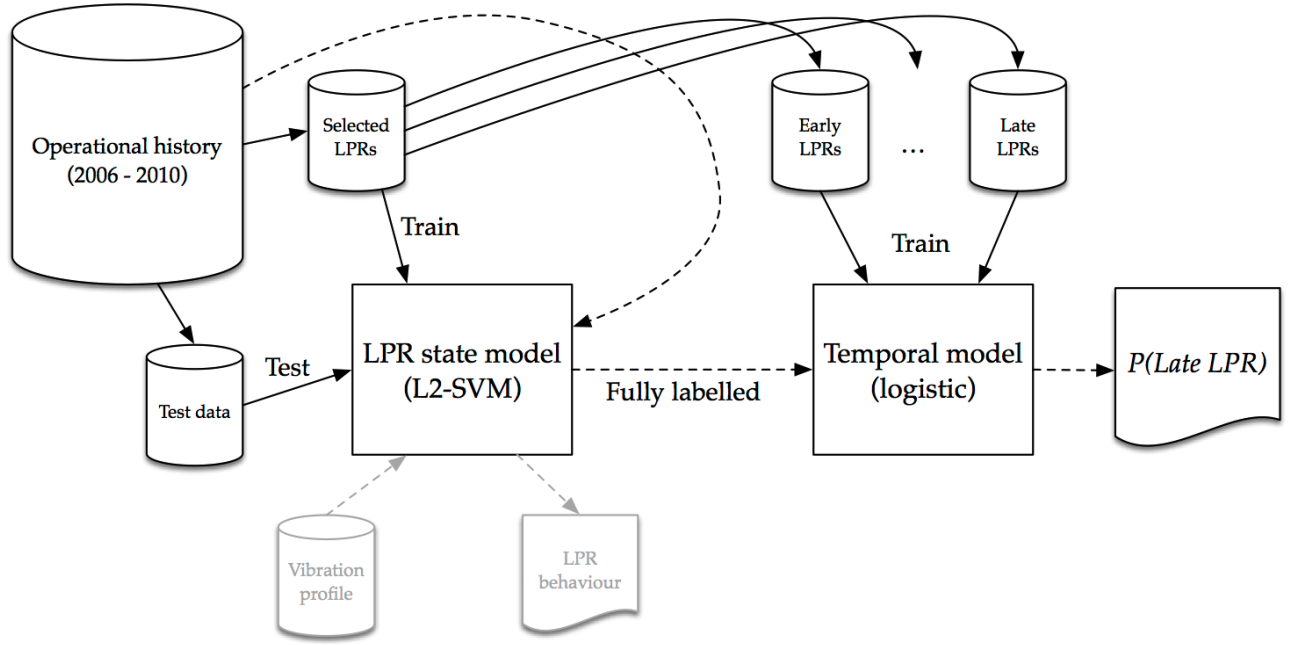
Operational history
(2006 - 2010)

Selected
LPRs

Early
LPRs

...

Late
LPRs

Train

Train

Test

Test data

LPR state model
(L2-SVM)

Fully labelled

Temporal model
(logistic)

P(Late LPR)

Vibration
profile

LPR
behaviour